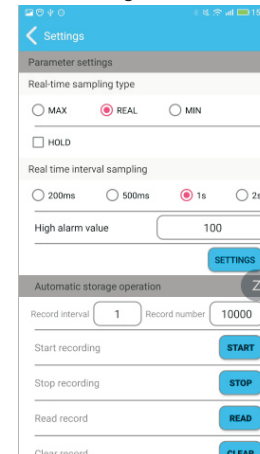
Settings

Parameter settings

Real-time sampling type

MAX REAL MIN

HOLD

Real time interval sampling

200ms 500ms 1s 2s

High alarm value 100

SETTINGS

Automatic storage operation

Record interval 1 Record number 10000

Start recording START

Stop recording STOP

Read record READ

Clear record CLEAR